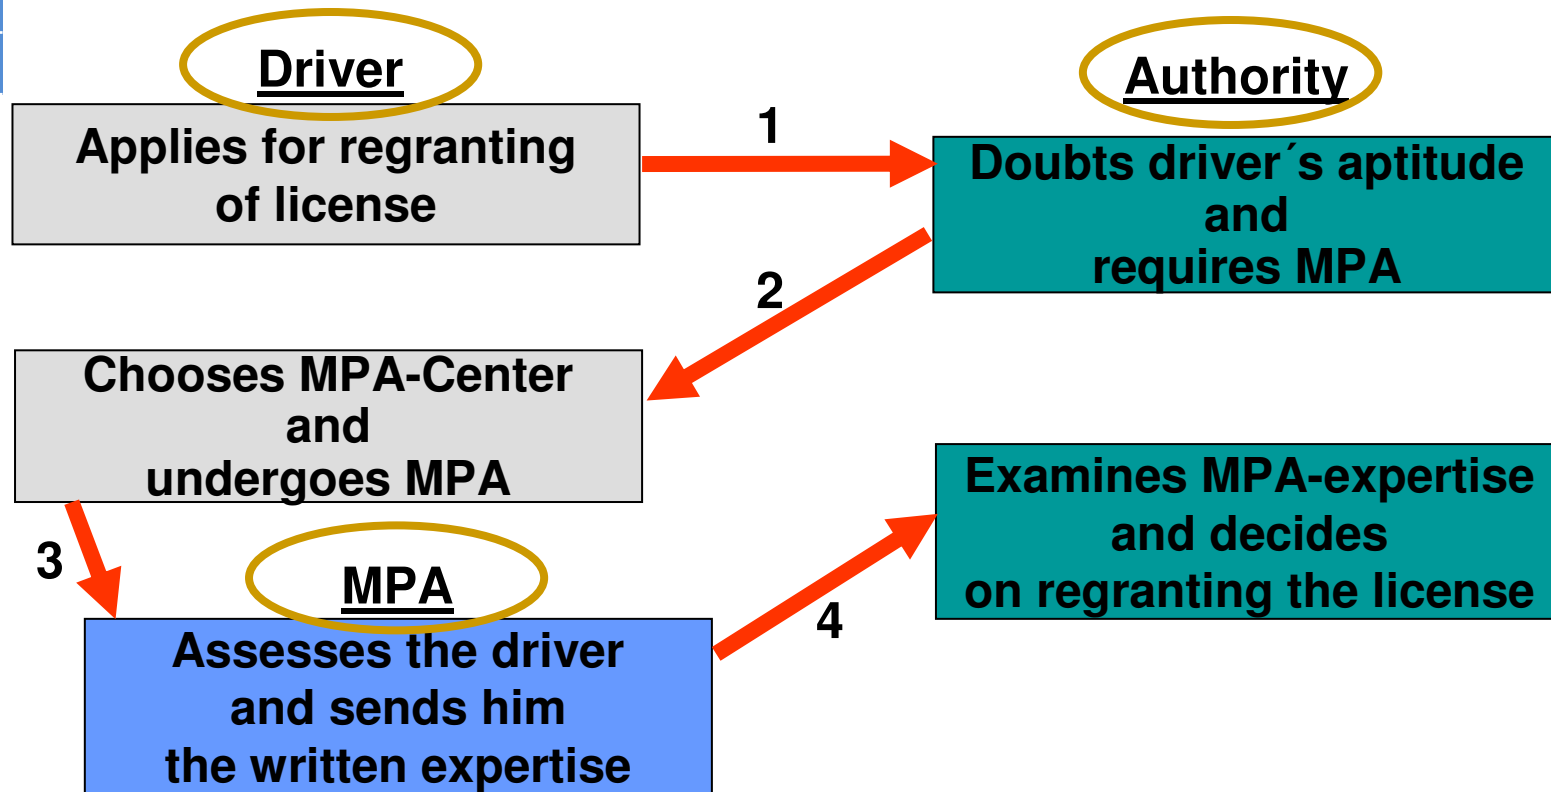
Driver

Applies for regranting of license

1

Authority

Doubts driver´s aptitude and requires MPA

2

Chooses MPA-Center and undergoes MPA

3

MPA

Assesses the driver and sends him the written expertise

4

Examines MPA-expertise and decides on regranting the license